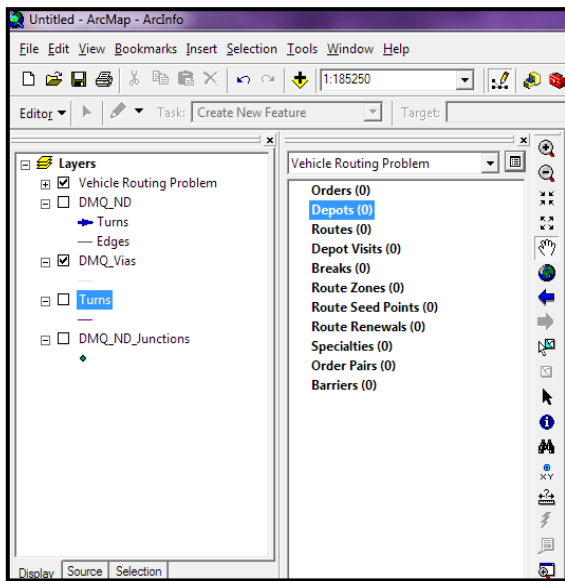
Untitled - ArcMap - ArcInfo

File Edit View Bookmarks Insert Selection Tools Window Help

1:185250

Editor ▾ Task: Create New Feature Target:

Layers
Vehicle Routing Problem
DMQ_ND
Turns
Edges
DMQ_Vias
Turns
DMQ_ND_Junctions

Display Source Selection

Vehicle Routing Problem

Orders (0)
Depots (0)
Routes (0)
Depot Visits (0)
Breaks (0)
Route Zones (0)
Route Seed Points (0)
Route Renewals (0)
Specialties (0)
Order Pairs (0)
Barriers (0)

XY